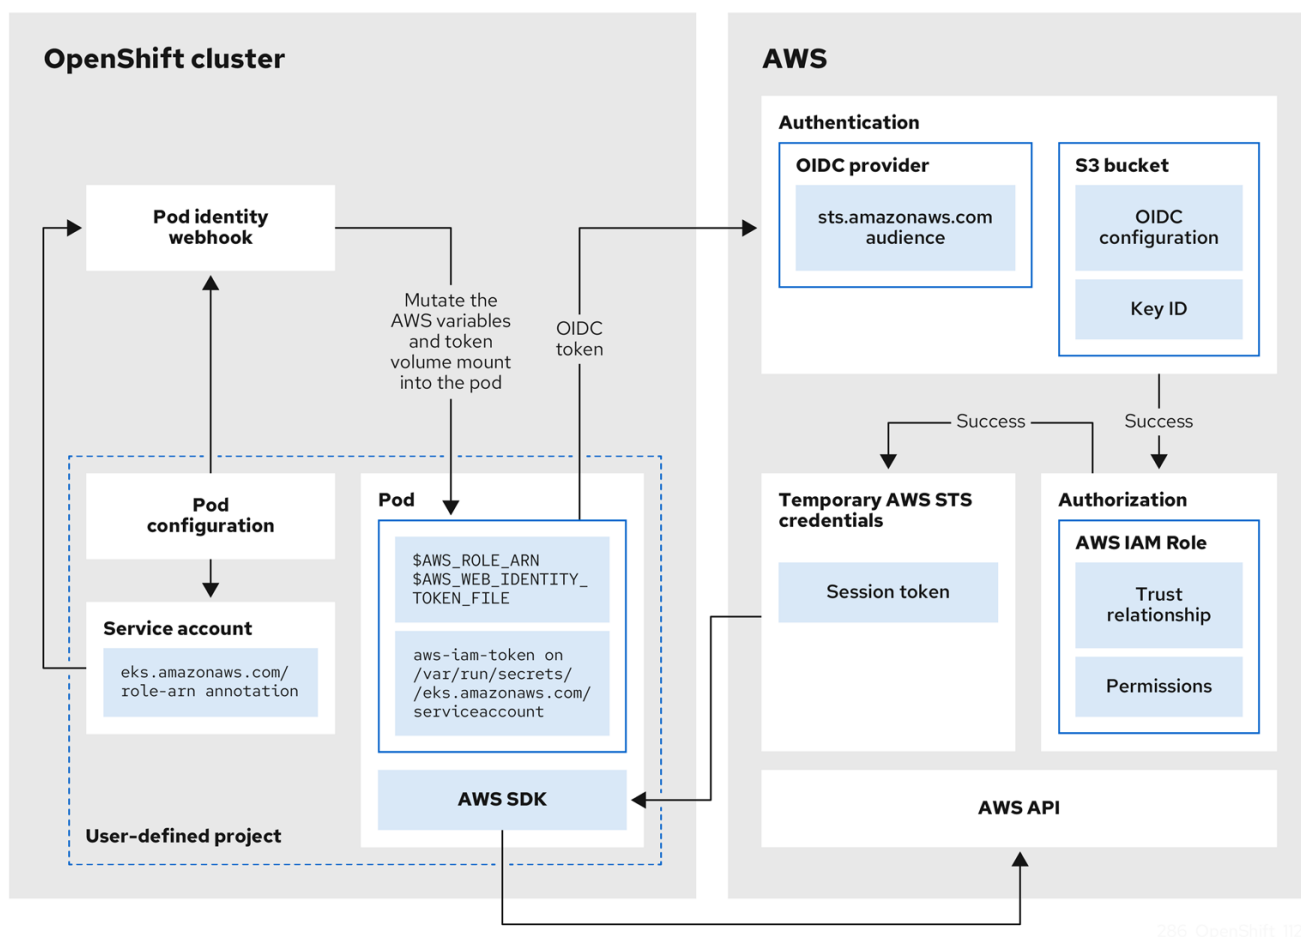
OpenShift cluster

Pod identity webhook

Mutate the AWS variables and token volume mount into the pod

OIDC token

Pod configuration

Service account

eks.amazonaws.com/ role-arn annotation

Pod

$AWS_ROLE_ARN $AWS_WEB_IDENTITY_ TOKEN_FILE

aws-iam-token on /var/run/secrets/ /eks.amazonaws.com/ serviceaccount

AWS SDK

User-defined project

AWS

Authentication

OIDC provider

sts.amazonaws.com audience

S3 bucket

OIDC configuration

Key ID

Success

Success

Temporary AWS STS credentials

Session token

Authorization

AWS IAM Role

Trust relationship

Permissions

AWS API

286_OpenShift_1022